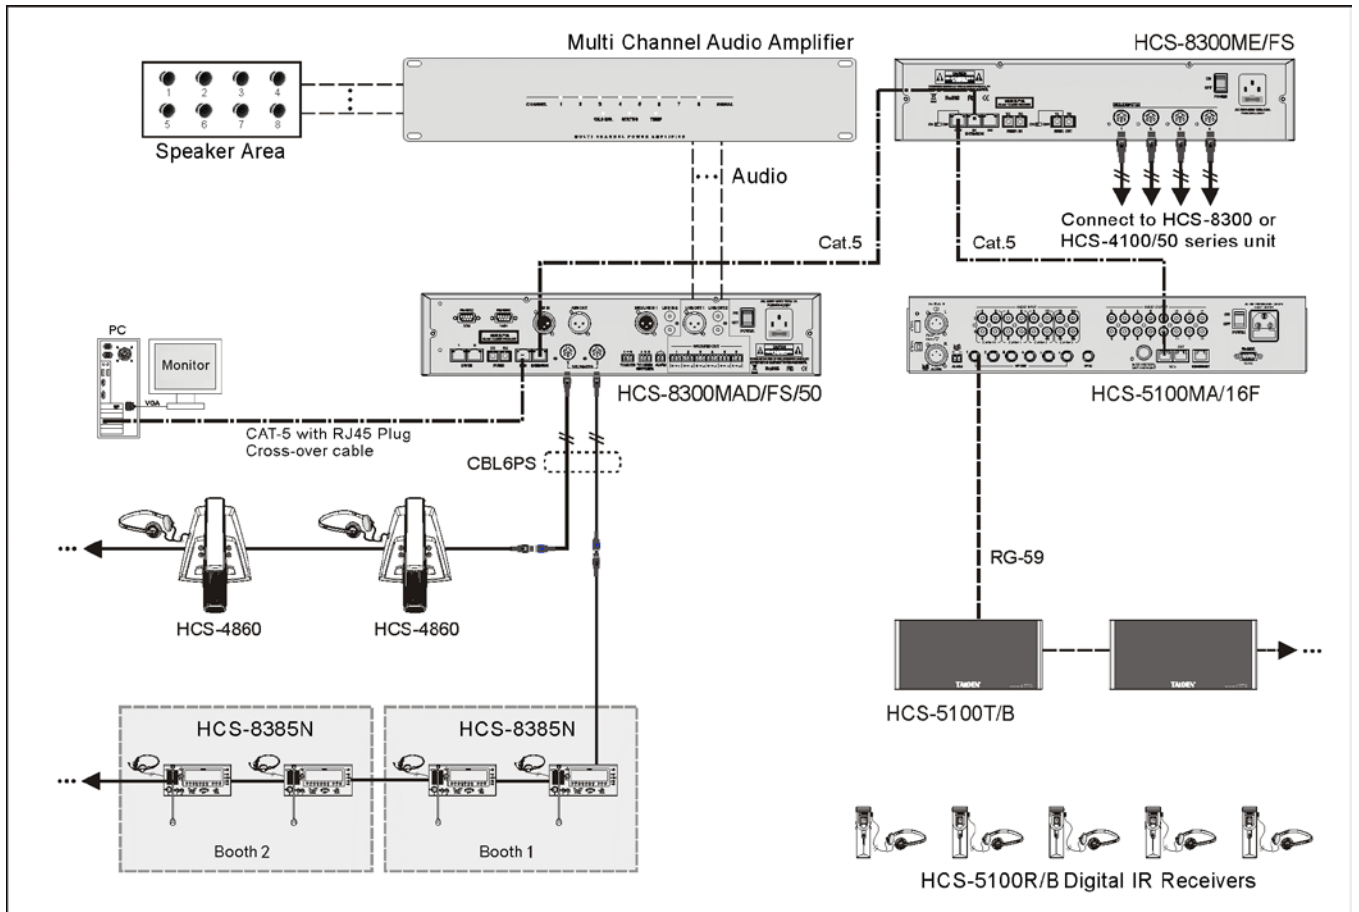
Multi Channel Audio Amplifier

HCS-8300ME/FS

1 2 3 4
5 6 7 8

Speaker Area

Audio

Connect to HCS-8300 or HCS-4100/50 series unit

Cat.5

Cat.5

PC

Monitor

VGA

HCS-8300MAD/FS/50

HCS-5100MA/16F

CAT-5 with RJ45 Plug
Cross-over cable

CBL6PS

RG-59

HCS-4860

HCS-4860

HCS-5100T/B

HCS-8385N

HCS-8385N

Booth 2

Booth 1

HCS-5100R/B Digital IR Receivers